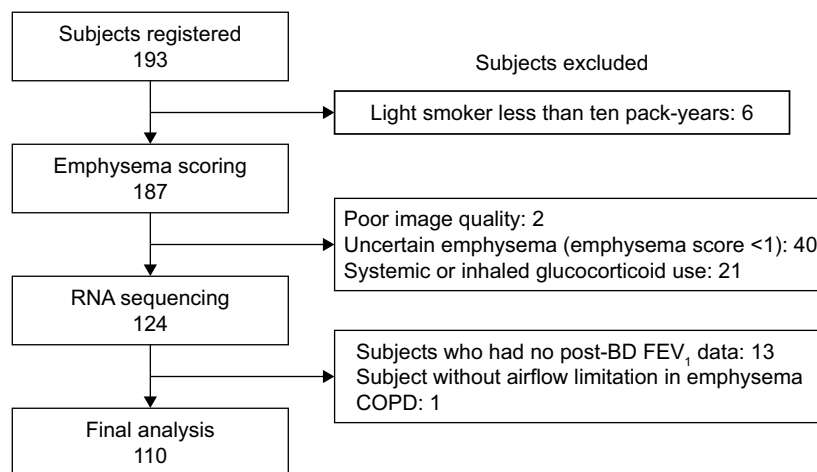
Subjects registered
193

Subjects excluded

Light smoker less than ten pack-years: 6

Emphysema scoring
187

Poor image quality: 2
Uncertain emphysema (emphysema score <1): 40
Systemic or inhaled glucocorticoid use: 21

RNA sequencing
124

Subjects who had no post-BD $FEV_1$ data: 13
Subject without airflow limitation in emphysema COPD: 1

Final analysis
110